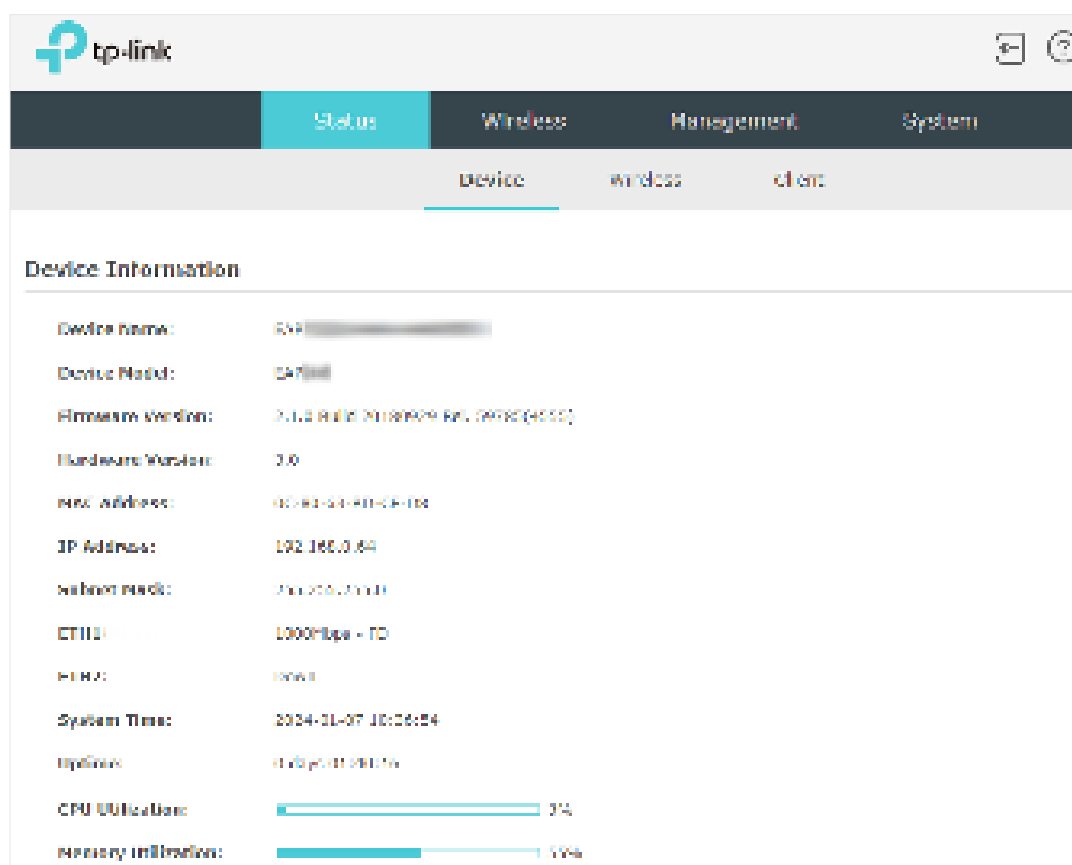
tp-link

Status
Wireless
Management
System

Device
Wireless
Client

Device Information

Device Name: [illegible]
Device Model: EAP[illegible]
Firmware Version: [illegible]
Hardware Version: 3.0
MAC Address: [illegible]
IP Address: 192.168.0.64
Subnet Mask: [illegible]
ETH1: 1000Mbps - FD
ETH2: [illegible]
System Time: 2024-01-07 10:26:54
Uptime: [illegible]
CPU Utilization: 3%
Memory Utilization: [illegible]%